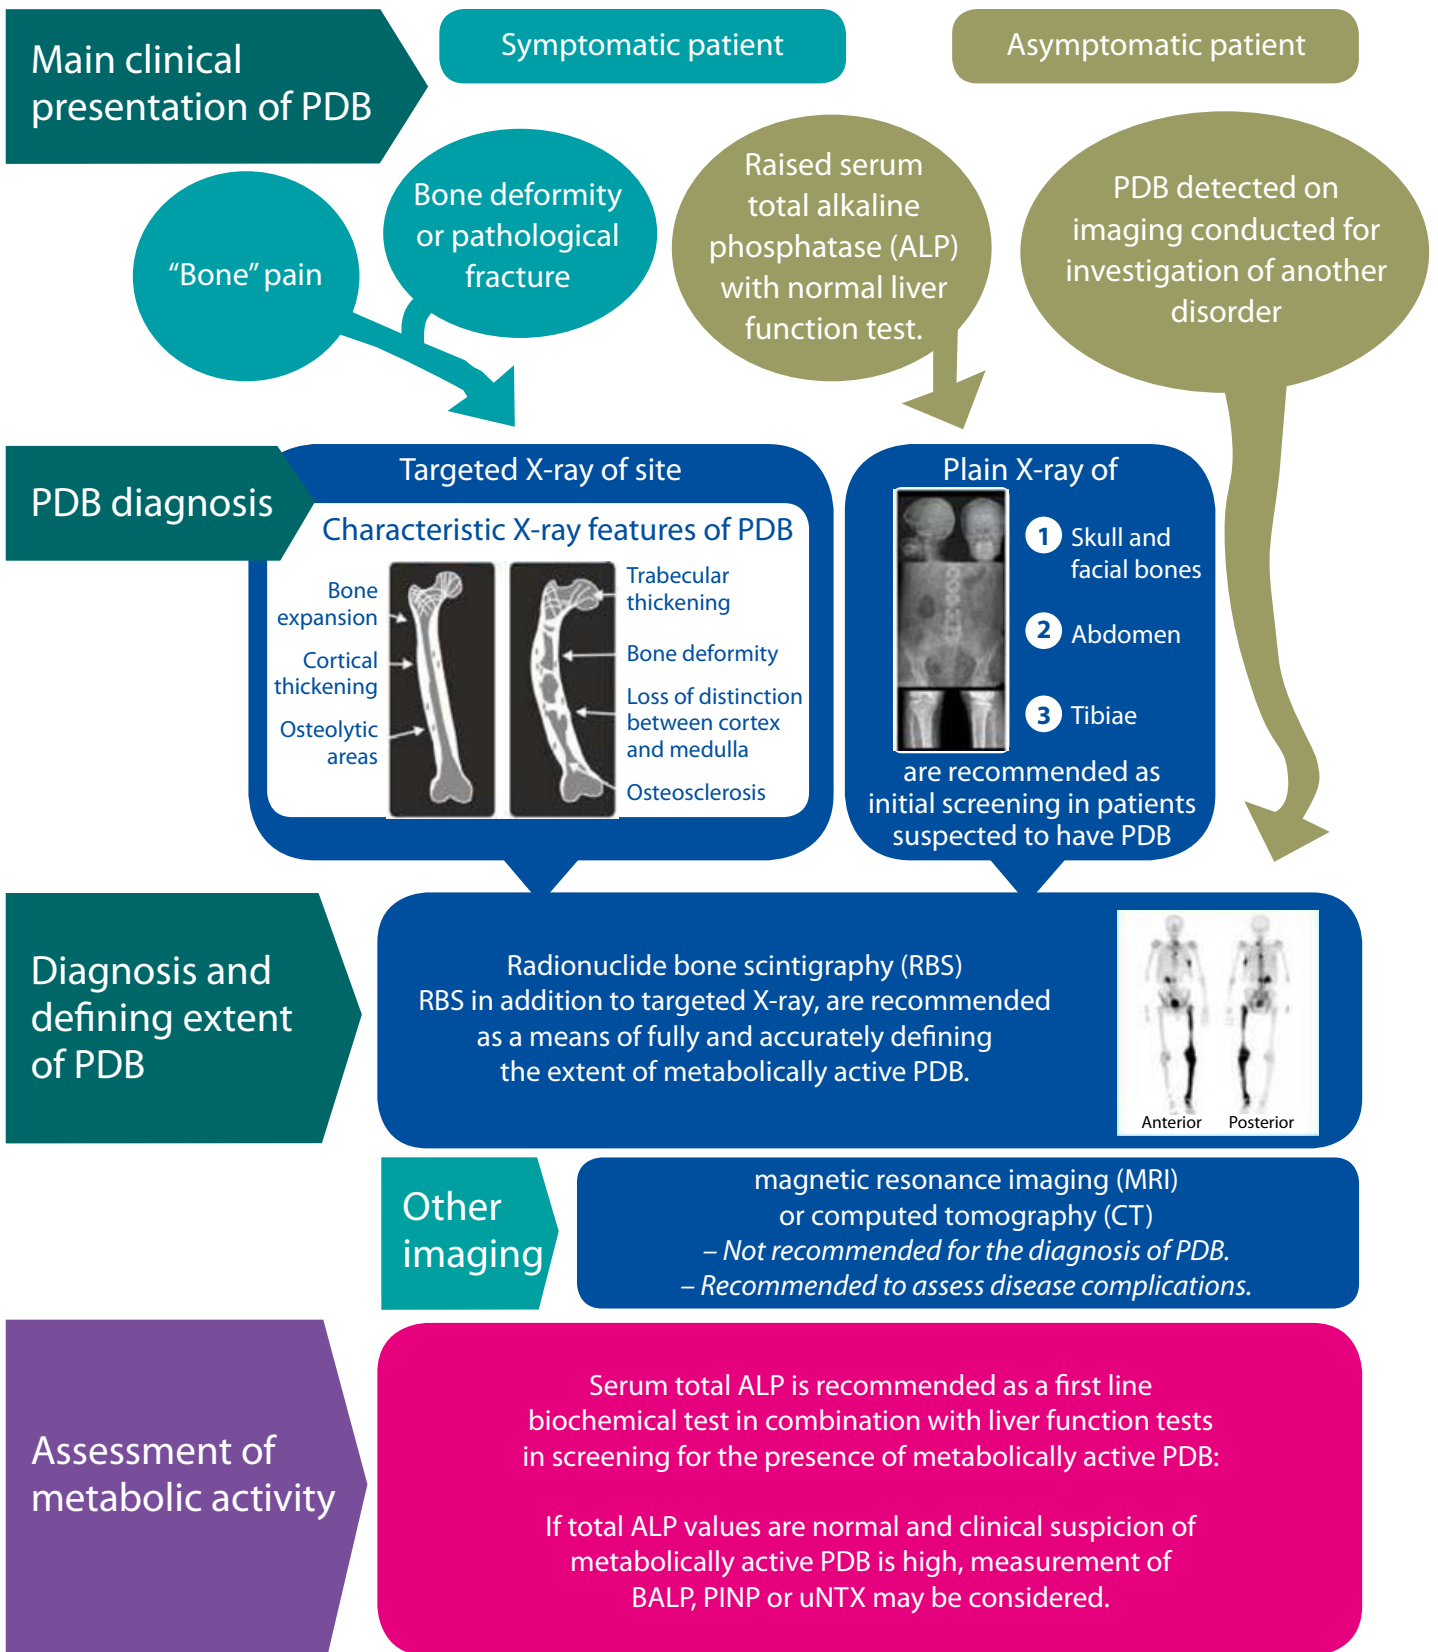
Main clinical presentation of PDB

Symptomatic patient

Asymptomatic patient

“Bone” pain

Bone deformity or pathological fracture

Raised serum total alkaline phosphatase (ALP) with normal liver function test.

PDB detected on imaging conducted for investigation of another disorder

PDB diagnosis

Targeted X-ray of site

Characteristic X-ray features of PDB

Bone expansion

Cortical thickening

Osteolytic areas

Trabecular thickening

Bone deformity

Loss of distinction between cortex and medulla

Osteosclerosis

Plain X-ray of

1 Skull and facial bones

2 Abdomen

3 Tibiae

are recommended as initial screening in patients suspected to have PDB

Diagnosis and defining extent of PDB

Radionuclide bone scintigraphy (RBS)
RBS in addition to targeted X-ray, are recommended as a means of fully and accurately defining the extent of metabolically active PDB.

Anterior Posterior

Other imaging

magnetic resonance imaging (MRI) or computed tomography (CT)
– Not recommended for the diagnosis of PDB.
– Recommended to assess disease complications.

Assessment of metabolic activity

Serum total ALP is recommended as a first line biochemical test in combination with liver function tests in screening for the presence of metabolically active PDB:

If total ALP values are normal and clinical suspicion of metabolically active PDB is high, measurement of BALP, PINP or uNTX may be considered.